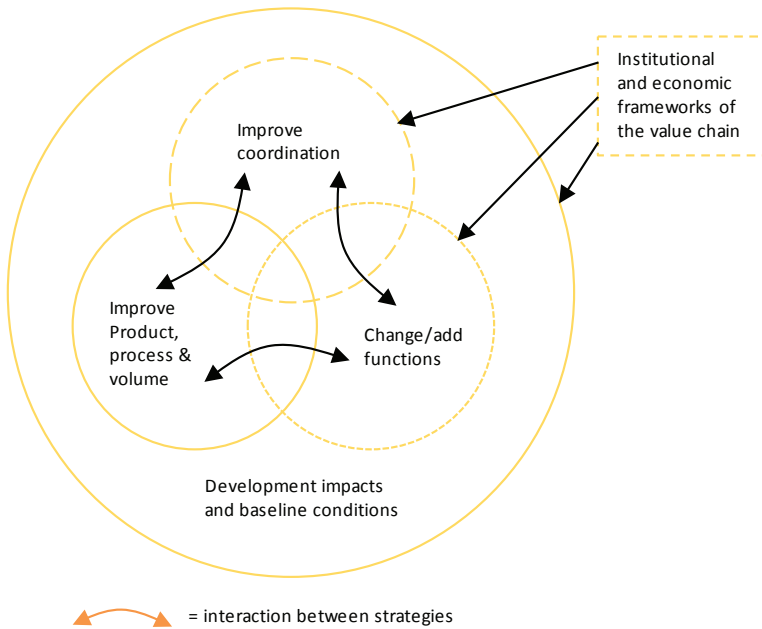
Institutional and economic frameworks of the value chain

Improve coordination

Improve Product, process & volume

Change/add functions

Development impacts and baseline conditions

= interaction between strategies